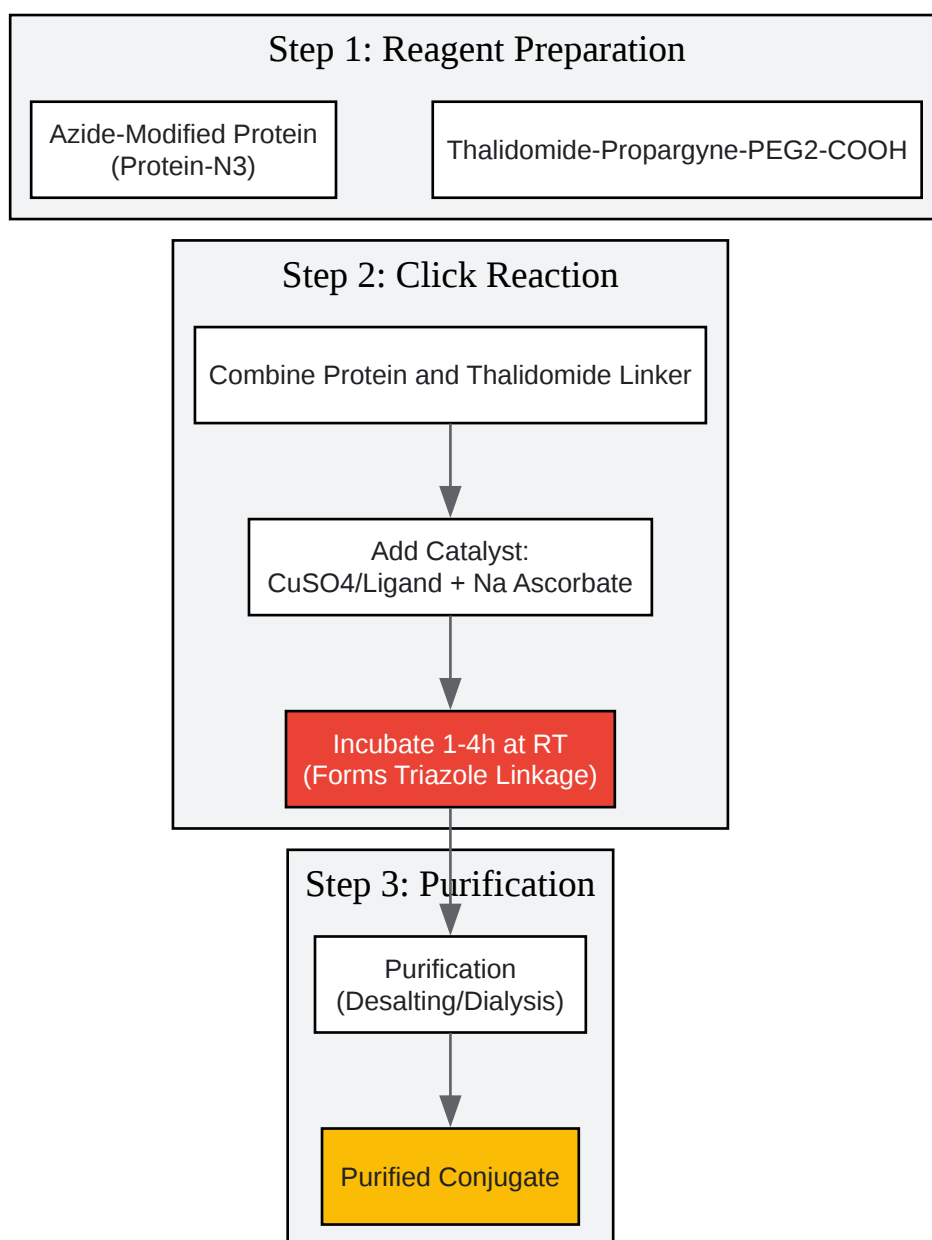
Step 1: Reagent Preparation

Azide-Modified Protein (Protein-N3)

Thalidomide-Propargyne-PEG2-COOH

Step 2: Click Reaction

Combine Protein and Thalidomide Linker

Add Catalyst: CuSO4/Ligand + Na Ascorbate

Incubate 1-4h at RT (Forms Triazole Linkage)

Step 3: Purification

Purification (Desalting/Dialysis)

Purified Conjugate